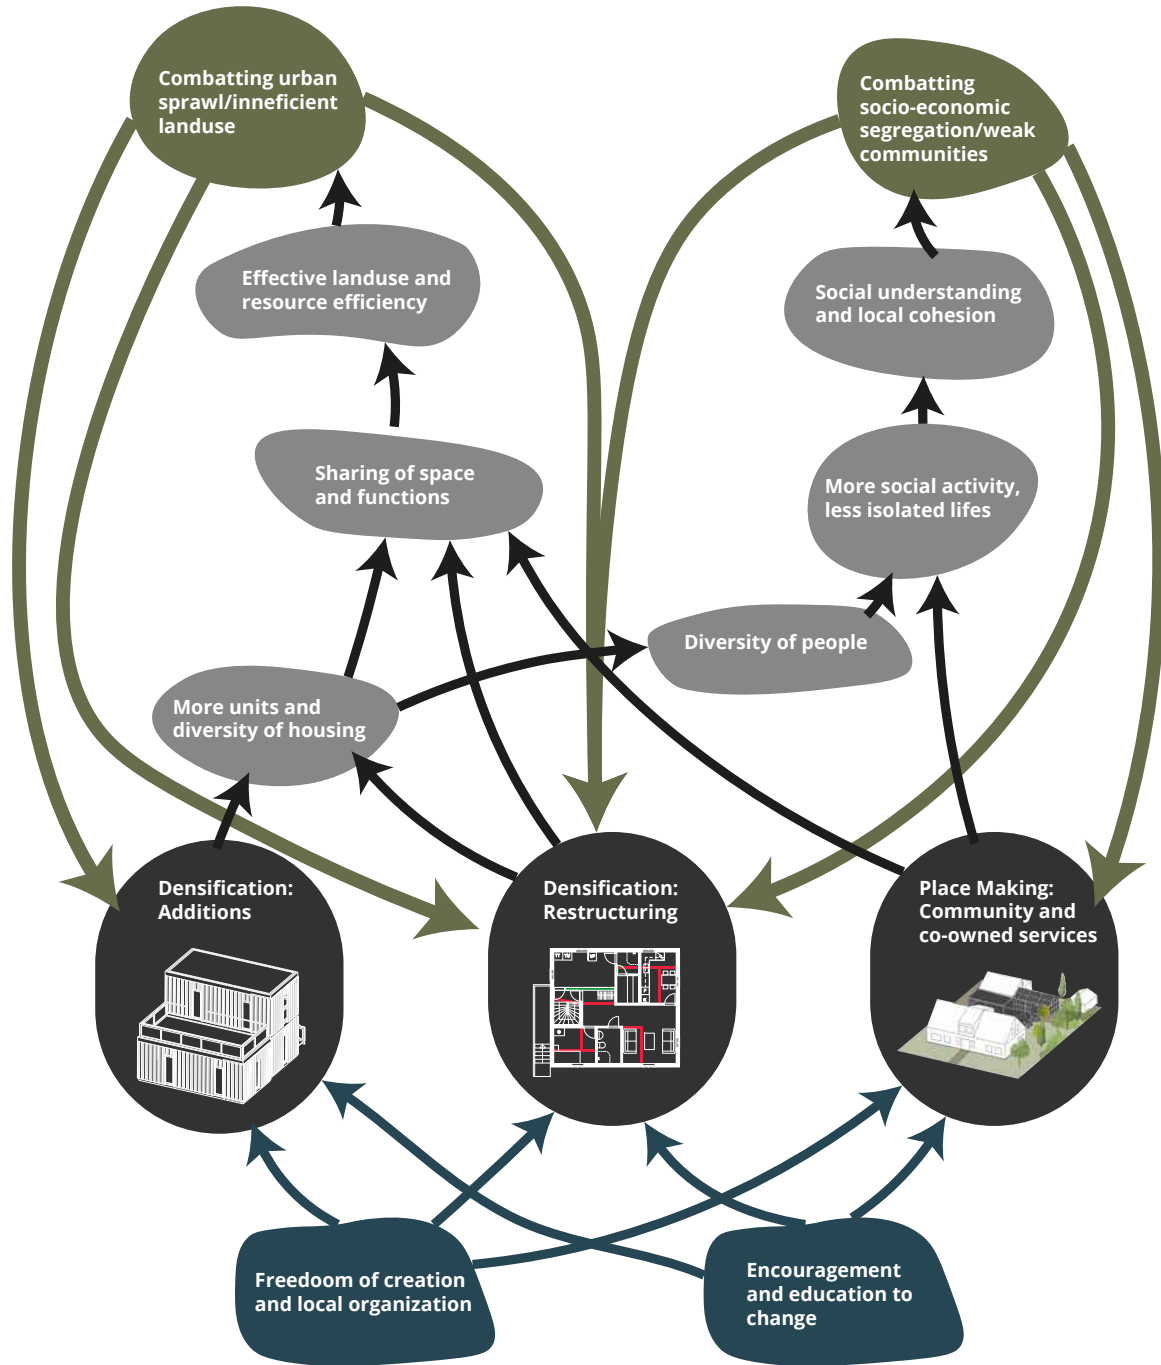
Combatting urban sprawl/inneficient landuse

Combatting socio-economic segregation/weak communities

Effective landuse and resource efficiency

Social understanding and local cohesion

Sharing of space and functions

More social activity, less isolated lifes

Diversity of people

More units and diversity of housing

Densification: Additions

Densification: Restructuring

Place Making: Community and co-owned services

Freedoom of creation and local organization

Encouragement and education to change